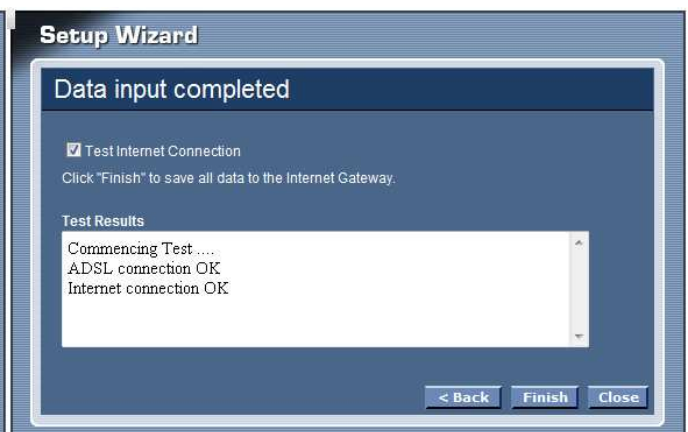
Setup Wizard

Data input completed

Test Internet Connection

Click "Finish" to save all data to the Internet Gateway.

Test Results

Commencing Test ....
ADSL connection OK
Internet connection OK

< Back Finish Close